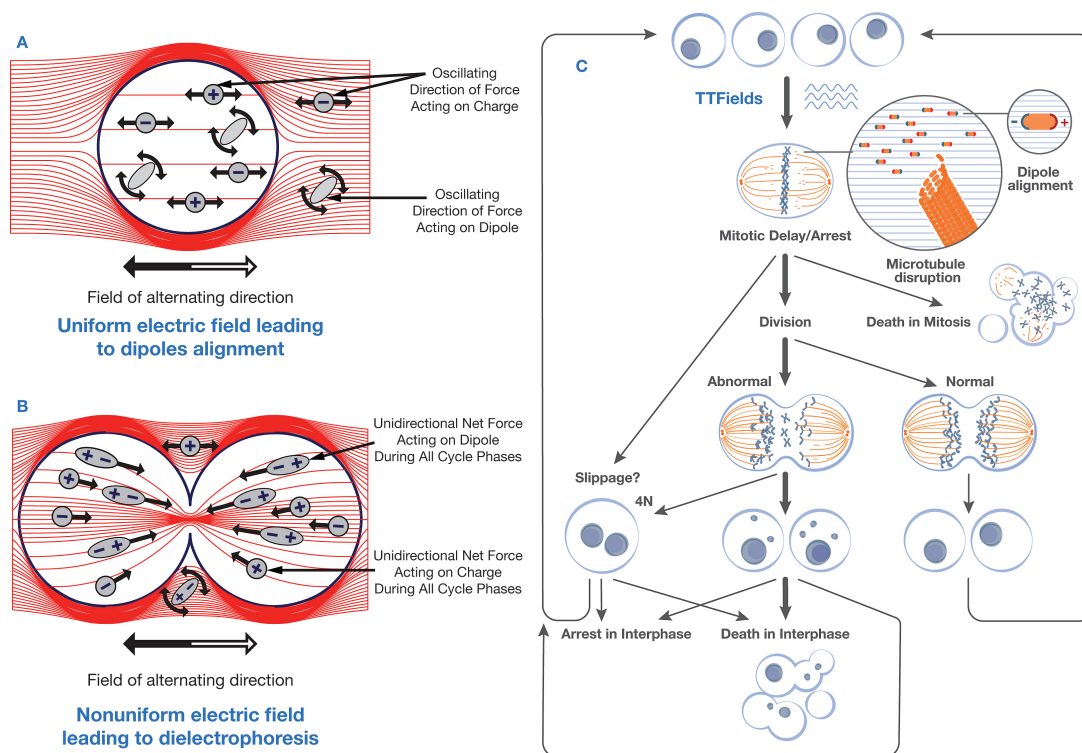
A

Oscillating Direction of Force Acting on Charge

Oscillating Direction of Force Acting on Dipole

Field of alternating direction

Uniform electric field leading to dipoles alignment

B

Unidirectional Net Force Acting on Dipole During All Cycle Phases

Unidirectional Net Force Acting on Charge During All Cycle Phases

Field of alternating direction

Nonuniform electric field leading to dielectrophoresis

C

TTFields

Dipole alignment

Mitotic Delay/Arrest

Microtubule disruption

Division

Death in Mitosis

Abnormal

Normal

Slippage?

4N

Arrest in Interphase

Death in Interphase